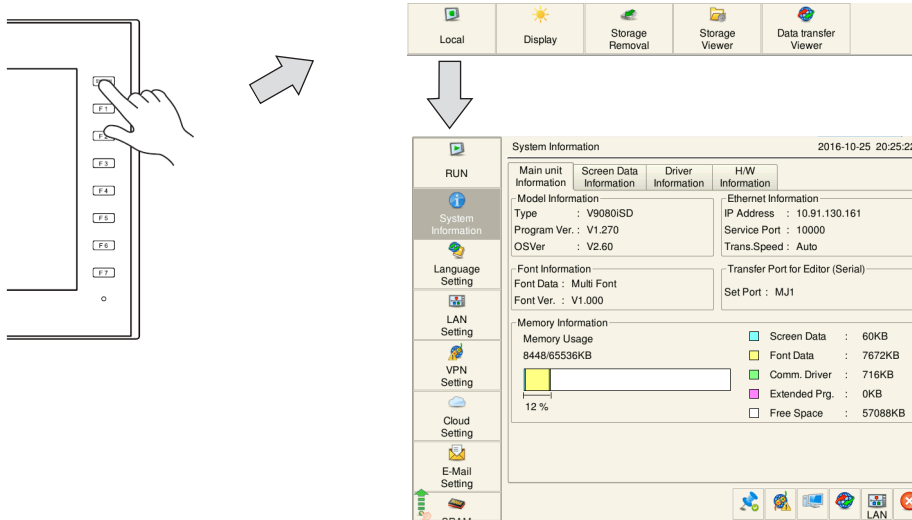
S
F1
F2
F3
F4
F5
F6
F7

Local
Display
Storage Removal
Storage Viewer
Data transfer Viewer

RUN
System Information
Language Setting
LAN Setting
VPN Setting
Cloud Setting
E-Mail Setting
SRAM

System Information
2016-10-25 20:25:2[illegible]

Main unit Information
Screen Data Information
Driver Information
H/W Information

Model Information
Type : V9080iSD
Program Ver. : V1.270
OSVer : V2.60

Ethernet Information
IP Address : 10.91.130.161
Service Port : 10000
Trans.Speed : Auto

Font Information
Font Data : Multi Font
Font Ver. : V1.000

Transfer Port for Editor (Serial)
Set Port : MJ1

Memory Information
Memory Usage
8448/65536KB
12 %

| | | |
|---|---|---|
| Screen Data | : | 60KB |
| Font Data | : | 7672KB |
| Comm. Driver | : | 716KB |
| Extended Prg. | : | 0KB |
| Free Space | : | 57088KB |

LAN